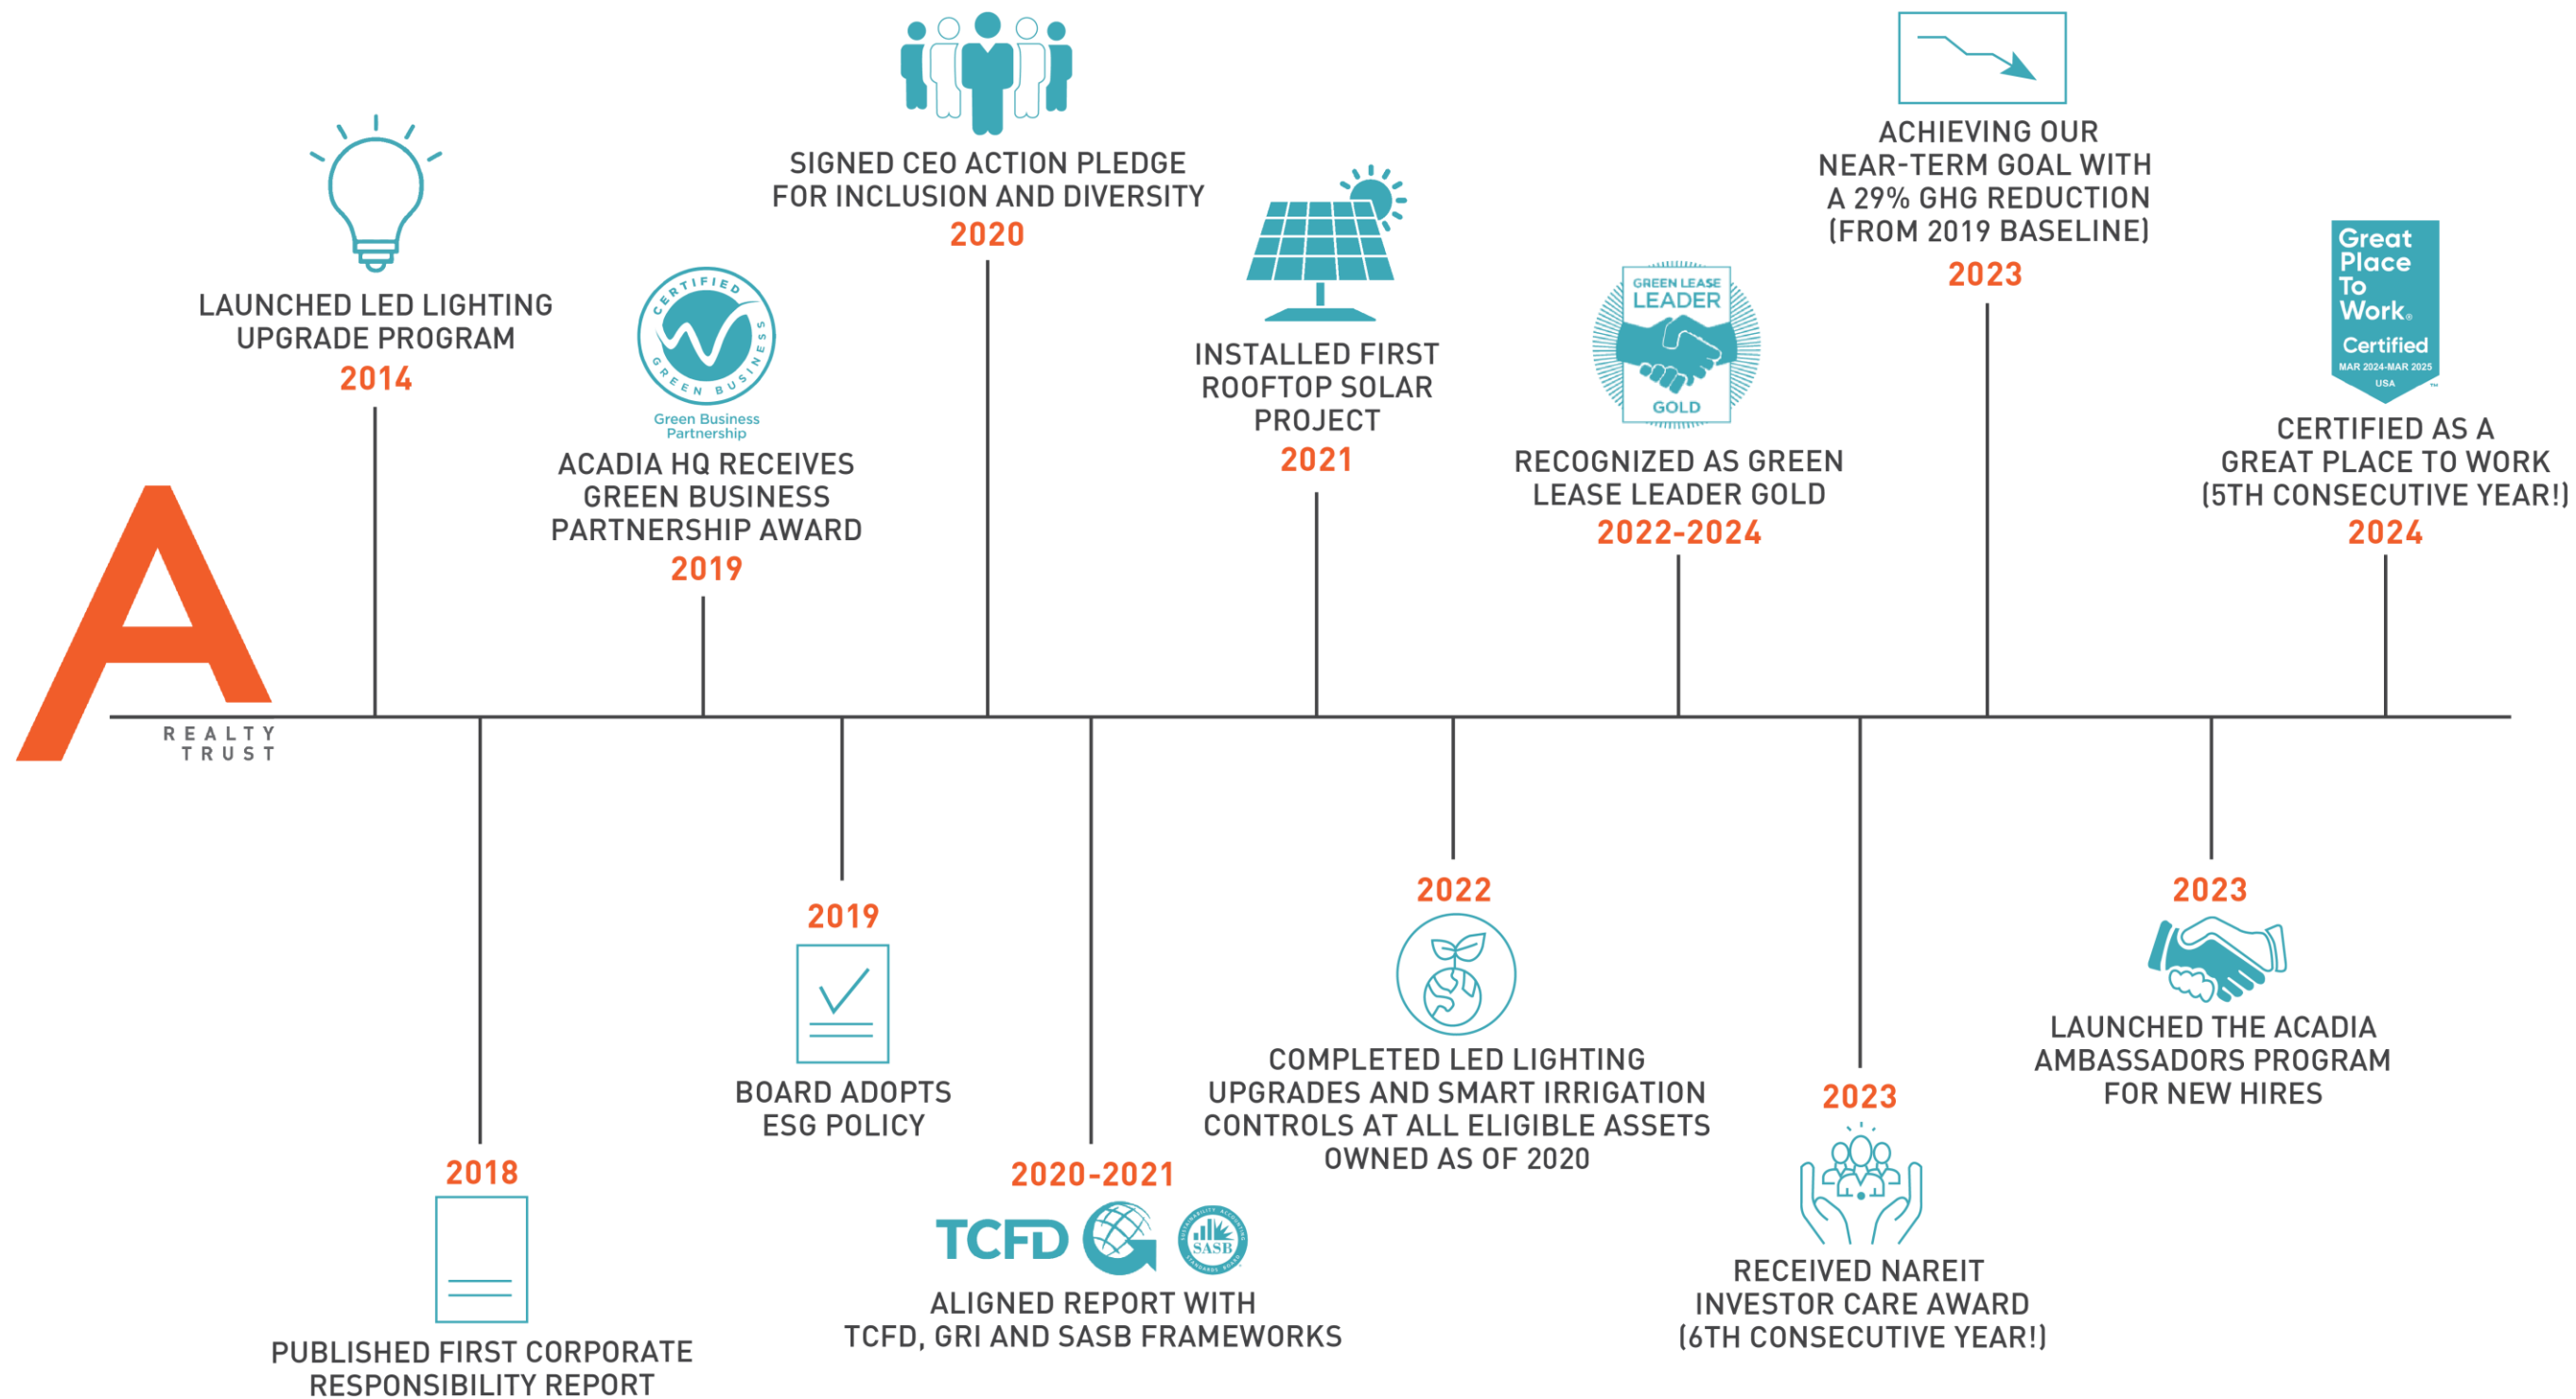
REALTY TRUST

LAUNCHED LED LIGHTING UPGRADE PROGRAM
2014

PUBLISHED FIRST CORPORATE RESPONSIBILITY REPORT
2018

CERTIFIED GREEN BUSINESS
Green Business Partnership
ACADIA HQ RECEIVES GREEN BUSINESS PARTNERSHIP AWARD
2019

2019
BOARD ADOPTS ESG POLICY

SIGNED CEO ACTION PLEDGE FOR INCLUSION AND DIVERSITY
2020

2020-2021
TCFD SASB
ALIGNED REPORT WITH TCFD, GRI AND SASB FRAMEWORKS

INSTALLED FIRST ROOFTOP SOLAR PROJECT
2021

2022
COMPLETED LED LIGHTING UPGRADES AND SMART IRRIGATION CONTROLS AT ALL ELIGIBLE ASSETS OWNED AS OF 2020

GREEN LEASE LEADER GOLD
RECOGNIZED AS GREEN LEASE LEADER GOLD
2022-2024

2023
RECEIVED NAREIT INVESTOR CARE AWARD (6TH CONSECUTIVE YEAR!)

ACHIEVING OUR NEAR-TERM GOAL WITH A 29% GHG REDUCTION (FROM 2019 BASELINE)
2023

2023
LAUNCHED THE ACADIA AMBASSADORS PROGRAM FOR NEW HIRES

Great Place To Work® Certified MAR 2024-MAR 2025 USA
CERTIFIED AS A GREAT PLACE TO WORK (5TH CONSECUTIVE YEAR!)
2024